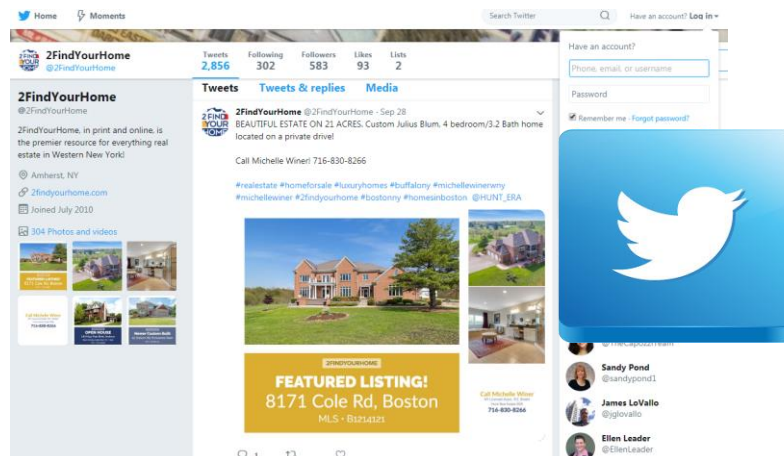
Home Moments

Search Twitter

Have an account? Log in

2FindYourHome
@2FindYourHome

Tweets 2,856
Following 302
Followers 583
Likes 93
Lists 2

2FindYourHome
@2FindYourHome

2FindYourHome, in print and online, is the premier resource for everything real estate in Western New York!

Amherst, NY

2findyourhome.com

Joined July 2010

304 Photos and videos

Tweets Tweets & replies Media

2FindYourHome @2FindYourHome · Sep 28
BEAUTIFUL ESTATE ON 21 ACRES. Custom Julius Blum, 4 bedroom/3.2 Bath home located on a private drive!

Call Michelle Winer! 716-830-8266

#realestate #homeforsale #luxuryhomes #buffalony #michellewinerwny #michellewiner #2findyourhome #bostonny #homesinboston @HUNT_ERA

2FINDYOURHOME
FEATURED LISTING!
8171 Cole Rd, Boston
MLS • B1214121

Call Michelle Winer
716-830-8266

Have an account?
Phone, email, or username
Password
Remember me · Forgot password?

Sandy Pond
@sandypond1

James LoVallo
@jglovallo

Ellen Leader
@EllenLeader